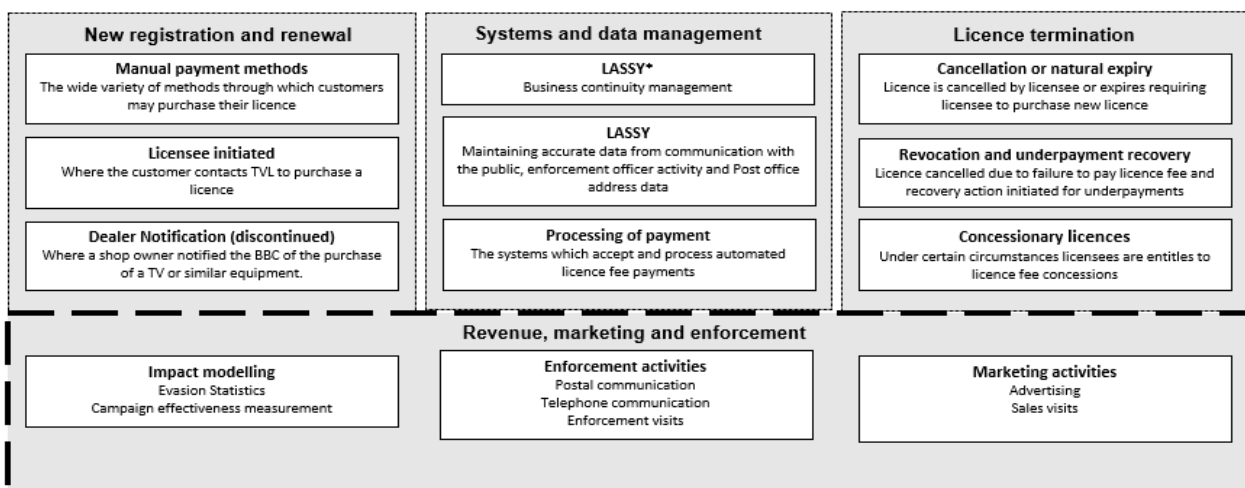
New registration and renewal

Manual payment methods
The wide variety of methods through which customers may purchase their licence

Licensee initiated
Where the customer contacts TVL to purchase a licence

Dealer Notification (discontinued)
Where a shop owner notified the BBC of the purchase of a TV or similar equipment.

Systems and data management

LASSY*
Business continuity management

LASSY
Maintaining accurate data from communication with the public, enforcement officer activity and Post office address data

Processing of payment
The systems which accept and process automated licence fee payments

Licence termination

Cancellation or natural expiry
Licence is cancelled by licensee or expires requiring licensee to purchase new licence

Revocation and underpayment recovery
Licence cancelled due to failure to pay licence fee and recovery action initiated for underpayments

Concessionary licences
Under certain circumstances licensees are entitles to licence fee concessions

Revenue, marketing and enforcement

Impact modelling
Evasion Statistics
Campaign effectiveness measurement

Enforcement activities
Postal communication
Telephone communication
Enforcement visits

Marketing activities
Advertising
Sales visits